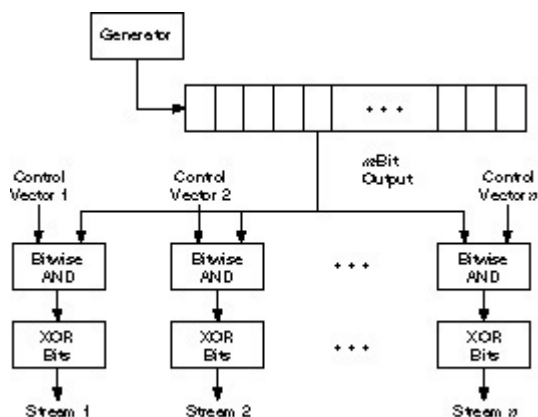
Generator

• • •

*m*Bit Output

Control Vector 1

Control Vector 2

Control Vector *n*

Bitwise AND

Bitwise AND

• • •

Bitwise AND

XOR Bits

XOR Bits

• • •

XOR Bits

Stream 1

Stream 2

Stream *n*